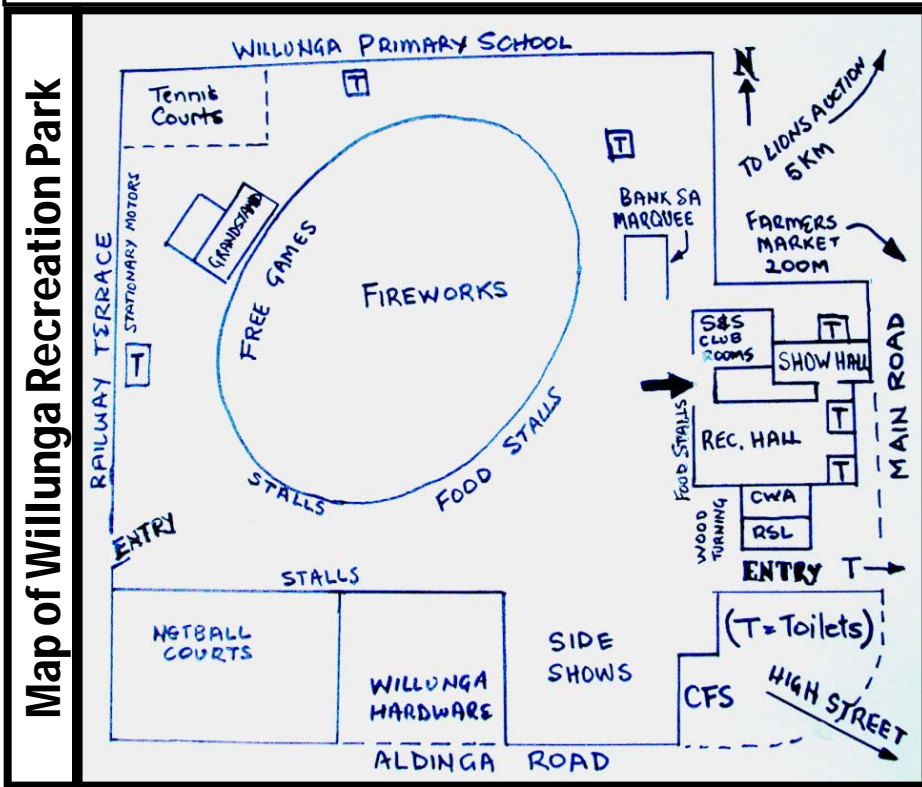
Map of Willunga Recreation Park

WILLUNGA PRIMARY SCHOOL

N

TO LIONS AUCTION 5KM

Tennis Courts

T

T

GRANDSTAND

STATIONARY MOTORS

RAILWAY TERRACE

T

FREE GAMES

FIREWORKS

BANK SA MARQUEE

FARMERS MARKET 200M

S&S CLUB ROOMS

T

SHOW HALL

MAIN ROAD

T

REC. HALL

T

FOOD STALLS

FOOD STALLS

STALLS

CWA

RSL

WOOD TURNING

ENTRY

ENTRY T

STALLS

NETBALL COURTS

WILLUNGA HARDWARE

SIDE SHOWS

(T=Toilets)

CFS

HIGH STREET

ALDINGA ROAD